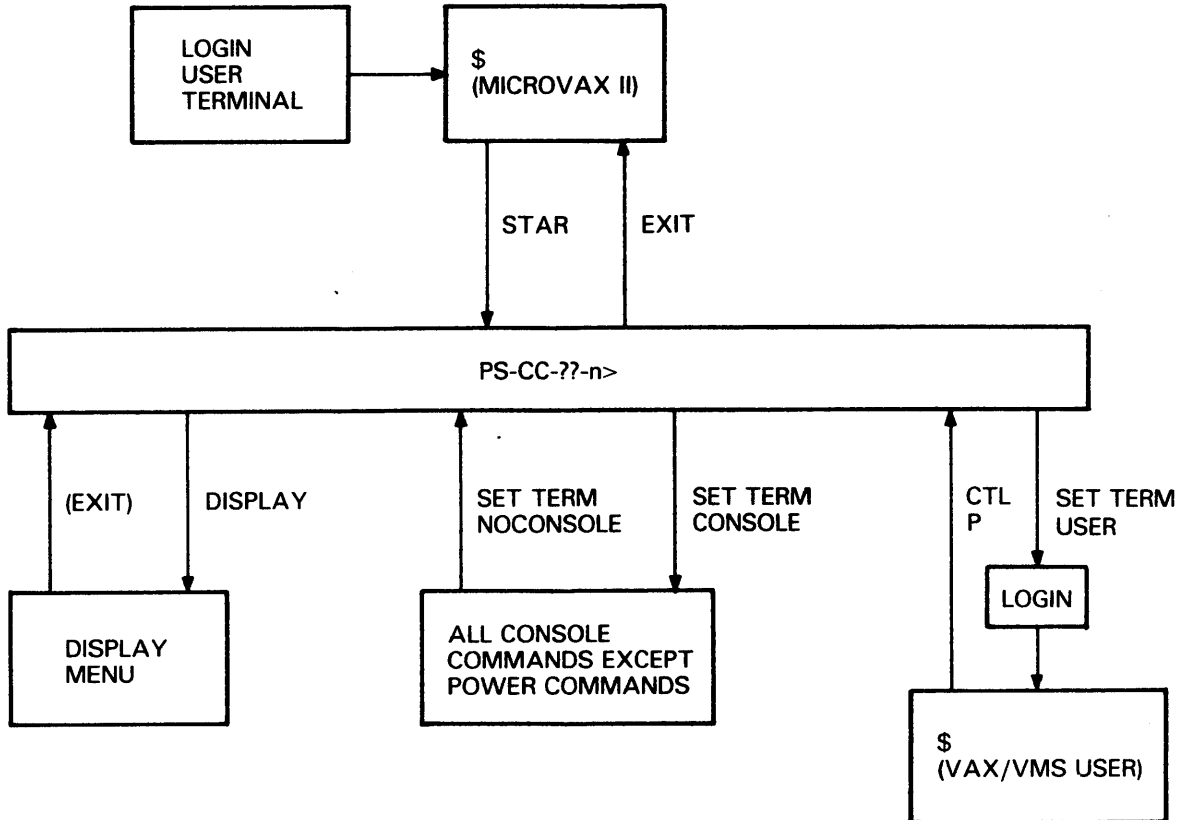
LOGIN
USER
TERMINAL

$
(MICROVAX II)

STAR

EXIT

PS-CC-??-n>

(EXIT)

DISPLAY

SET TERM
NOCONSOLE

SET TERM
CONSOLE

CTL
P

SET TERM
USER

LOGIN

DISPLAY
MENU

ALL CONSOLE
COMMANDS EXCEPT
POWER COMMANDS

$
(VAX/VMS USER)